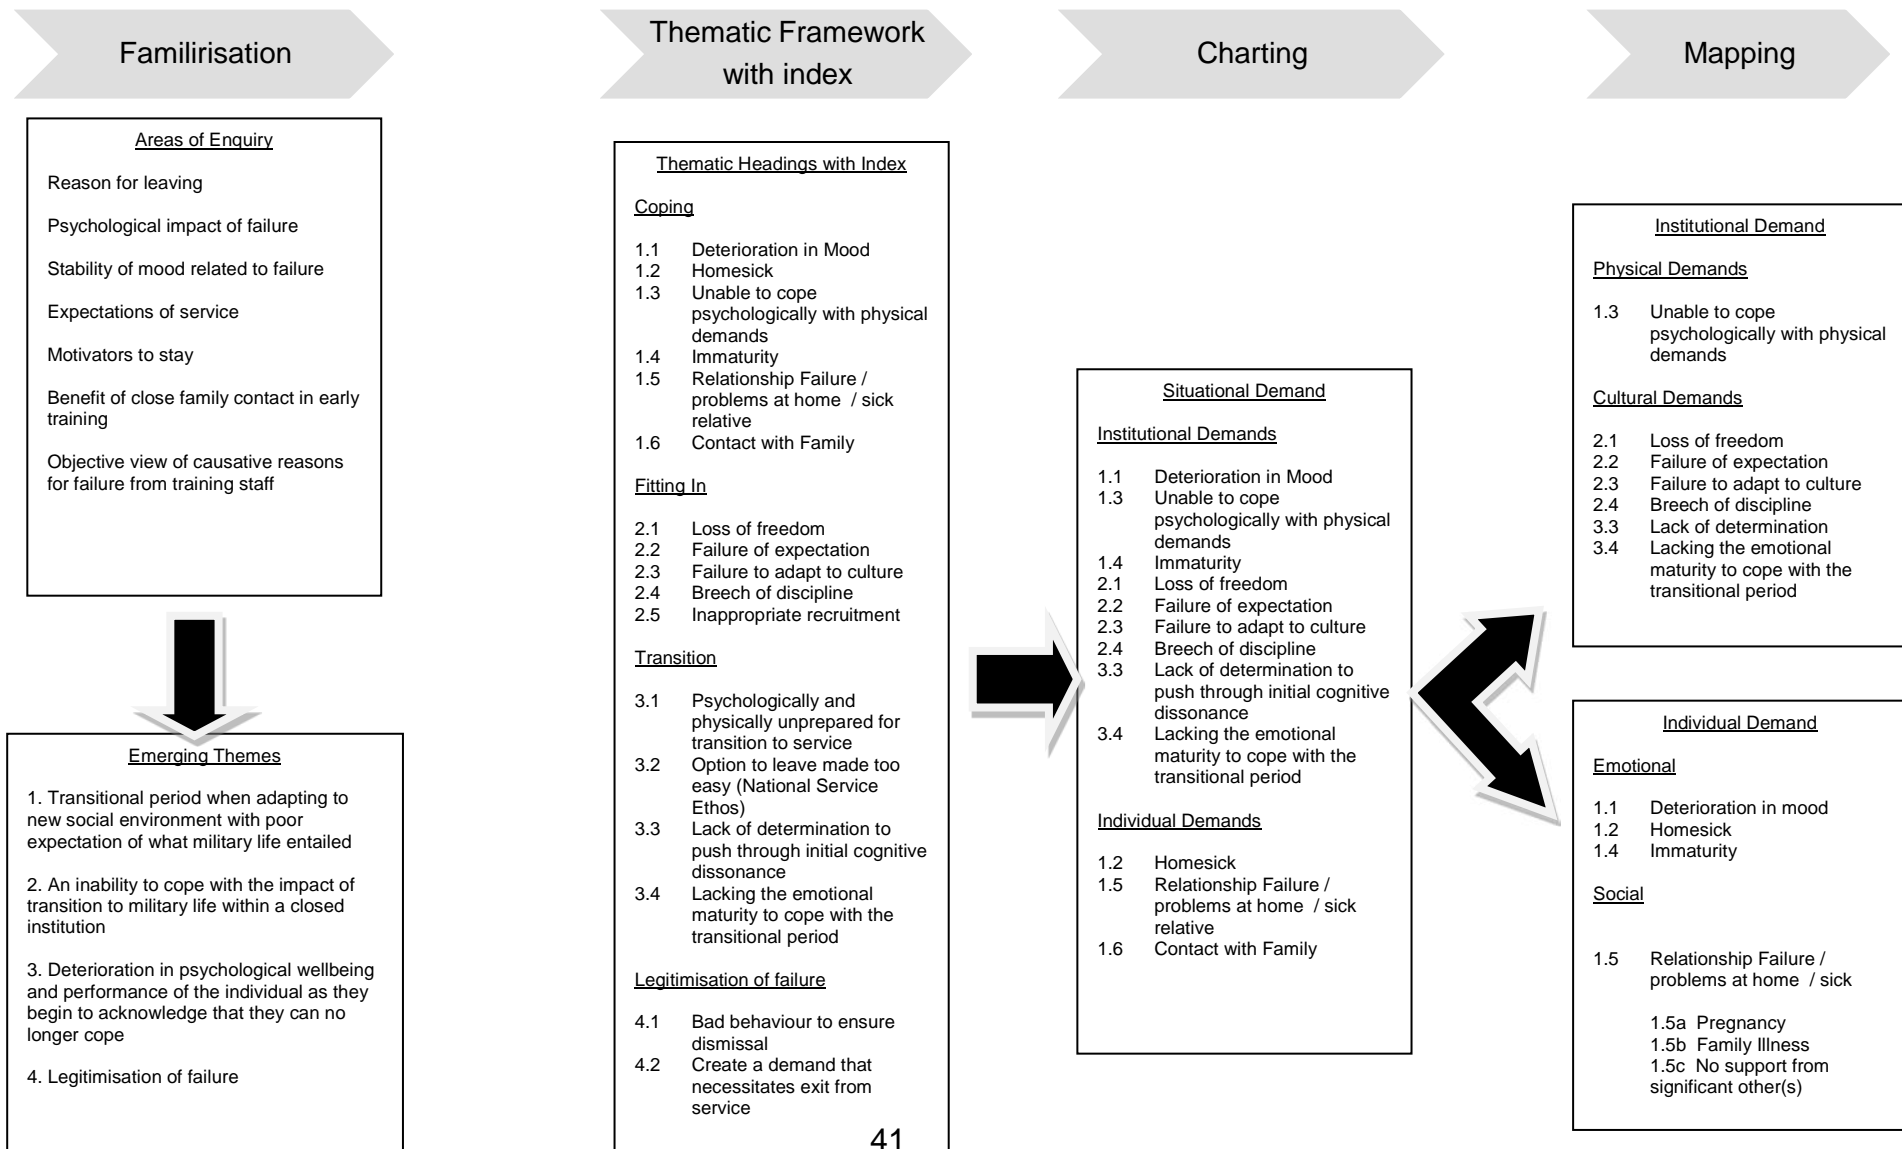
Familirisation

Thematic Framework with index

Charting

Mapping

Areas of Enquiry

Reason for leaving

Psychological impact of failure

Stability of mood related to failure

Expectations of service

Motivators to stay

Benefit of close family contact in early training

Objective view of causative reasons for failure from training staff

Emerging Themes

1. Transitional period when adapting to new social environment with poor expectation of what military life entailed

2. An inability to cope with the impact of transition to military life within a closed institution

3. Deterioration in psychological wellbeing and performance of the individual as they begin to acknowledge that they can no longer cope

4. Legitimisation of failure

Thematic Headings with Index

Coping

1.1 Deterioration in Mood
1.2 Homesick
1.3 Unable to cope psychologically with physical demands
1.4 Immaturity
1.5 Relationship Failure / problems at home / sick relative
1.6 Contact with Family

Fitting In

2.1 Loss of freedom
2.2 Failure of expectation
2.3 Failure to adapt to culture
2.4 Breech of discipline
2.5 Inappropriate recruitment

Transition

3.1 Psychologically and physically unprepared for transition to service
3.2 Option to leave made too easy (National Service Ethos)
3.3 Lack of determination to push through initial cognitive dissonance
3.4 Lacking the emotional maturity to cope with the transitional period

Legitimisation of failure

4.1 Bad behaviour to ensure dismissal
4.2 Create a demand that necessitates exit from service

41

Situational Demand

Institutional Demands

1.1 Deterioration in Mood
1.3 Unable to cope psychologically with physical demands
1.4 Immaturity
2.1 Loss of freedom
2.2 Failure of expectation
2.3 Failure to adapt to culture
2.4 Breech of discipline
3.3 Lack of determination to push through initial cognitive dissonance
3.4 Lacking the emotional maturity to cope with the transitional period

Individual Demands

1.2 Homesick
1.5 Relationship Failure / problems at home / sick relative
1.6 Contact with Family

Institutional Demand

Physical Demands

1.3 Unable to cope psychologically with physical demands

Cultural Demands

2.1 Loss of freedom
2.2 Failure of expectation
2.3 Failure to adapt to culture
2.4 Breech of discipline
3.3 Lack of determination
3.4 Lacking the emotional maturity to cope with the transitional period

Individual Demand

Emotional

1.1 Deterioration in mood
1.2 Homesick
1.4 Immaturity

Social

1.5 Relationship Failure / problems at home / sick

1.5a Pregnancy
1.5b Family Illness
1.5c No support from significant other(s)